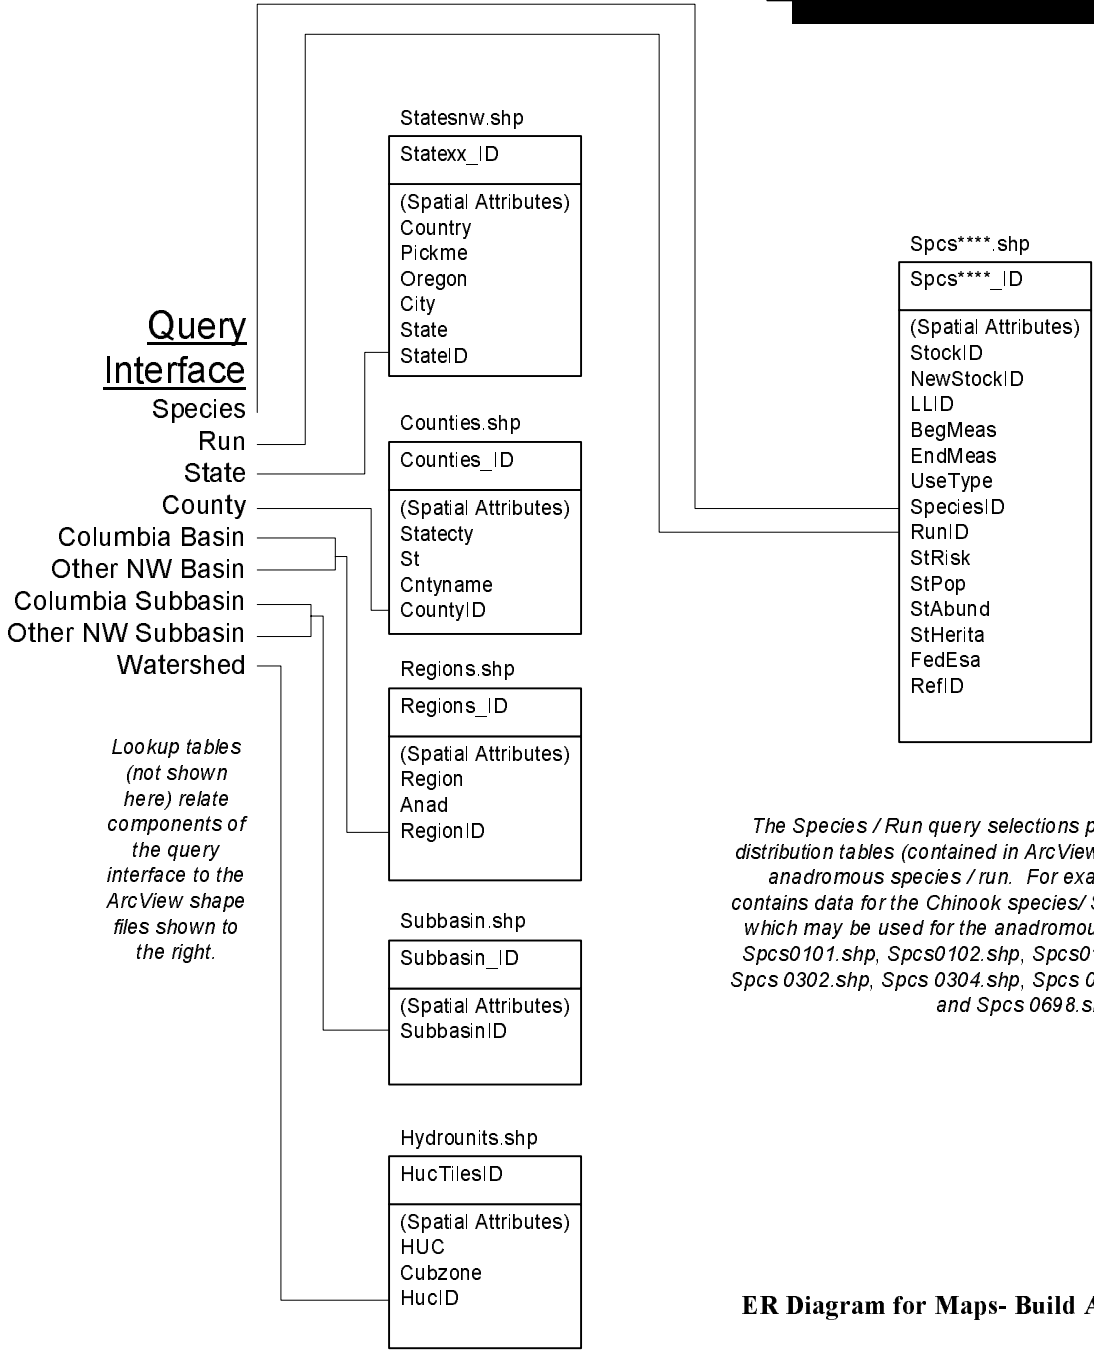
Query Interface
Species
Run
State
County
Columbia Basin
Other NW Basin
Columbia Subbasin
Other NW Subbasin
Watershed

Lookup tables (not shown here) relate components of the query interface to the ArcView shape files shown to the right.

Statesnw.shp
| Statexx_ID |
|---|
| (Spatial Attributes) Country Pickme Oregon City State StateID |

Counties.shp
| Counties_ID |
|---|
| (Spatial Attributes) Statecty St Cntyname CountyID |

Regions.shp
| Regions_ID |
|---|
| (Spatial Attributes) Region Anad RegionID |

Subbasin.shp
| Subbasin_ID |
|---|
| (Spatial Attributes) SubbasinID |

Hydrounits.shp
| HucTilesID |
|---|
| (Spatial Attributes) HUC Cubzone HucID |

Spcs****.shp
| Spcs****_ID |
|---|
| (Spatial Attributes) StockID NewStockID LLID BegMeas EndMeas UseType SpeciesID RunID StRisk StPop StAbund StHerita FedEsa RefID |

The Species / Run query selections p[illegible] distribution tables (contained in ArcView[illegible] anadromous species / run. For exa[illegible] contains data for the Chinook species/ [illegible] which may be used for the anadromou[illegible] Spcs0101.shp, Spcs0102.shp, Spcs0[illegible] Spcs 0302.shp, Spcs 0304.shp, Spcs 0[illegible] and Spcs 0698.s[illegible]

ER Diagram for Maps- Build A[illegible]